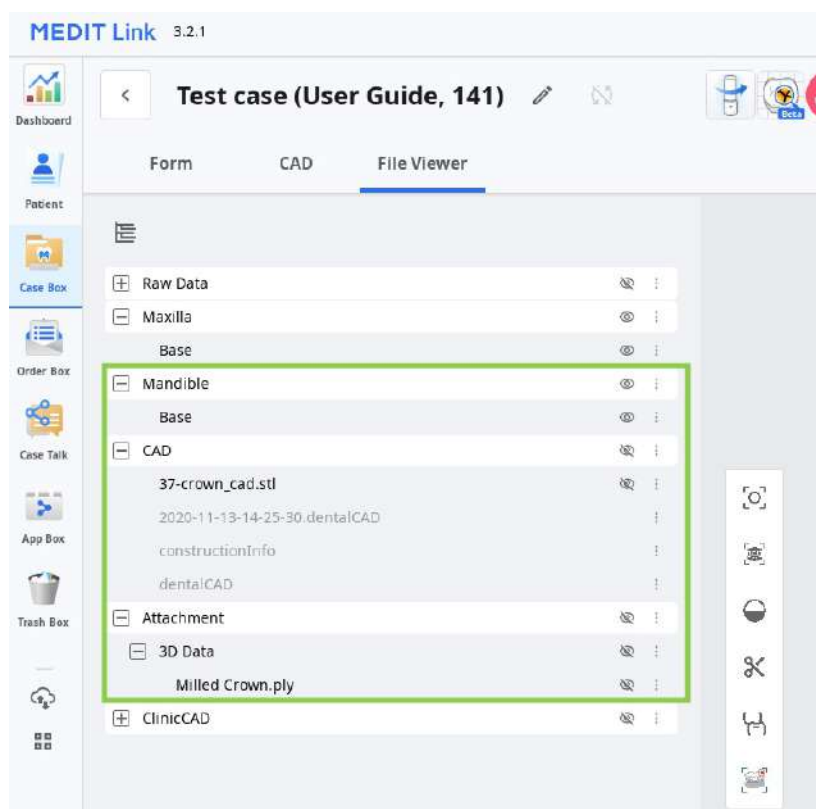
MEDIT Link 3.2.1

Dashboard

Patient

Case Box

Order Box

Case Talk

App Box

Trash Box

<

Test case (User Guide, 141)

Beta

Form

CAD

File Viewer

Raw Data

Maxilla

Base

Mandible

Base

CAD

37-crown_cad.stl

2020-11-13-14-25-30.dentalCAD

constructionInfo

dentalCAD

Attachment

3D Data

Milled Crown.ply

ClinicCAD